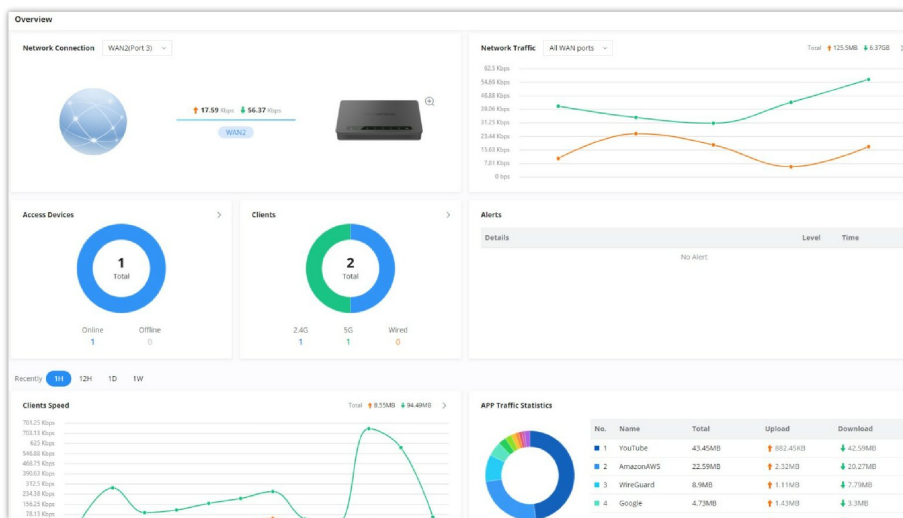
Overview

Network Connection WAN2(Port 3)

17.59 Kbps 56.37 Kbps

WAN2

Network Traffic All WAN ports

Total 125.5MB 6.37GB

62.5 Kbps
54.68 Kbps
46.88 Kbps
39.06 Kbps
31.25 Kbps
23.44 Kbps
15.63 Kbps
7.81 Kbps
0 bps

Access Devices

1
Total

Online 1
Offline 0

Clients

2
Total

2.4G 1
5G 1
Wired 0

Alerts

| Details | Level | Time |
|---|---|---|
| No Alert | | |

Recently 1H 12H 1D 1W

Clients Speed

Total 8.55MB 94.49MB

703.25 Kbps
703.13 Kbps
625 Kbps
546.88 Kbps
468.75 Kbps
390.63 Kbps
312.5 Kbps
234.38 Kbps
156.25 Kbps
78.13 Kbps

APP Traffic Statistics

| No. | Name | Total | Upload | Download |
|---|---|---|---|---|
| 1 | YouTube | 43.45MB | 882.45KB | 42.59MB |
| 2 | AmazonAWS | 22.59MB | 2.32MB | 20.27MB |
| 3 | WireGuard | 8.9MB | 1.11MB | 7.79MB |
| 4 | Google | 4.73MB | 1.43MB | 3.3MB |